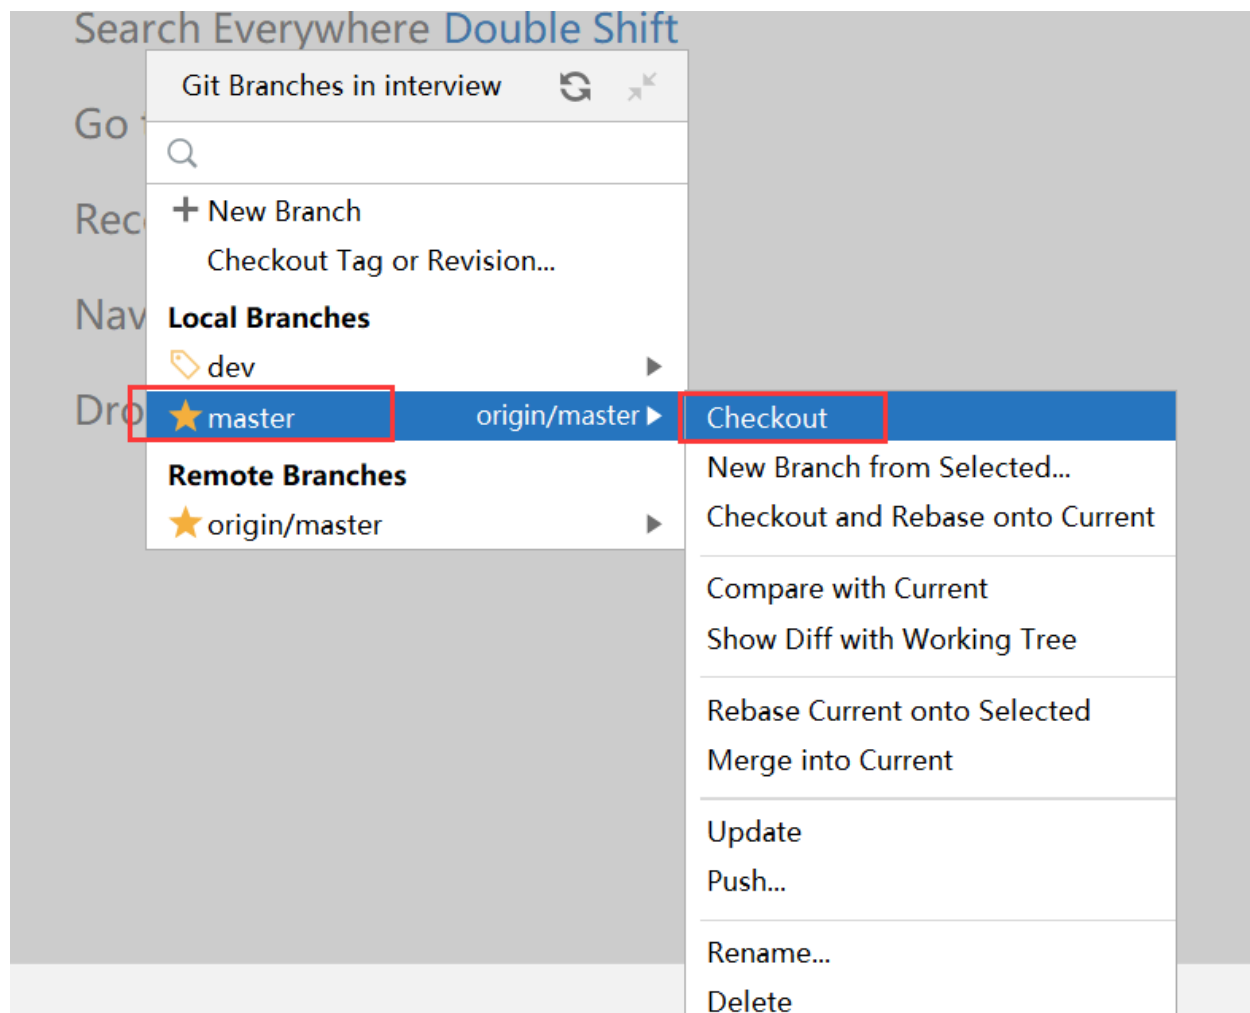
Search Everywhere Double Shift

Go t

Rec

Nav

Dro

Git Branches in interview

+ New Branch

Checkout Tag or Revision...

Local Branches

dev

master origin/master

Remote Branches

origin/master

Checkout

New Branch from Selected...

Checkout and Rebase onto Current

Compare with Current

Show Diff with Working Tree

Rebase Current onto Selected

Merge into Current

Update

Push...

Rename...

Delete